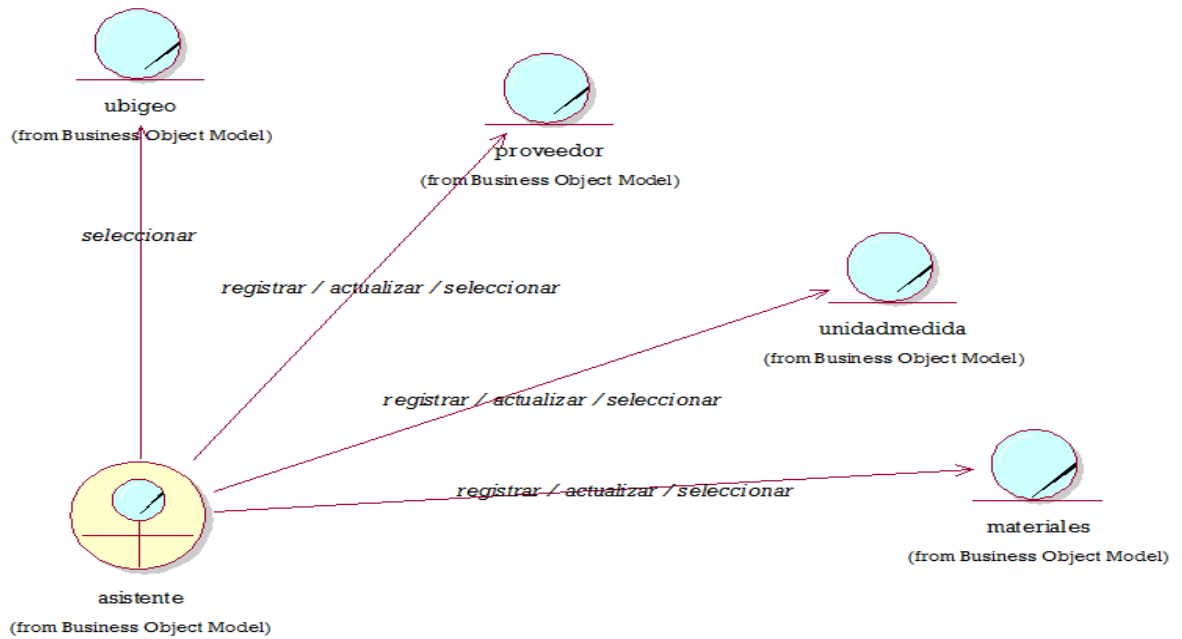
ubigeo
(from Business Object Model)

proveedor
(from Business Object Model)

seleccionar

registrar / actualizar / seleccionar

unidadmedida
(from Business Object Model)

registrar / actualizar / seleccionar

registrar / actualizar / seleccionar

materiales
(from Business Object Model)

asistente
(from Business Object Model)